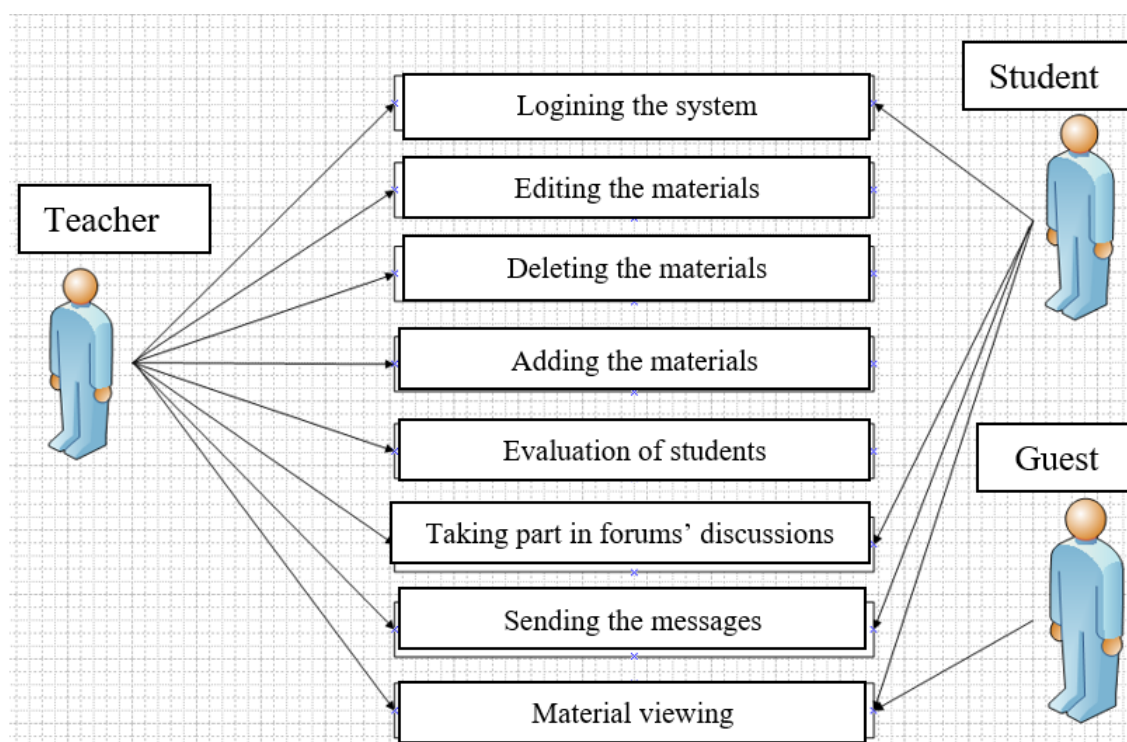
Student

Teacher

Logining the system

Editing the materials

Deleting the materials

Adding the materials

Evaluation of students

Guest

Taking part in forums' discussions

Sending the messages

Material viewing